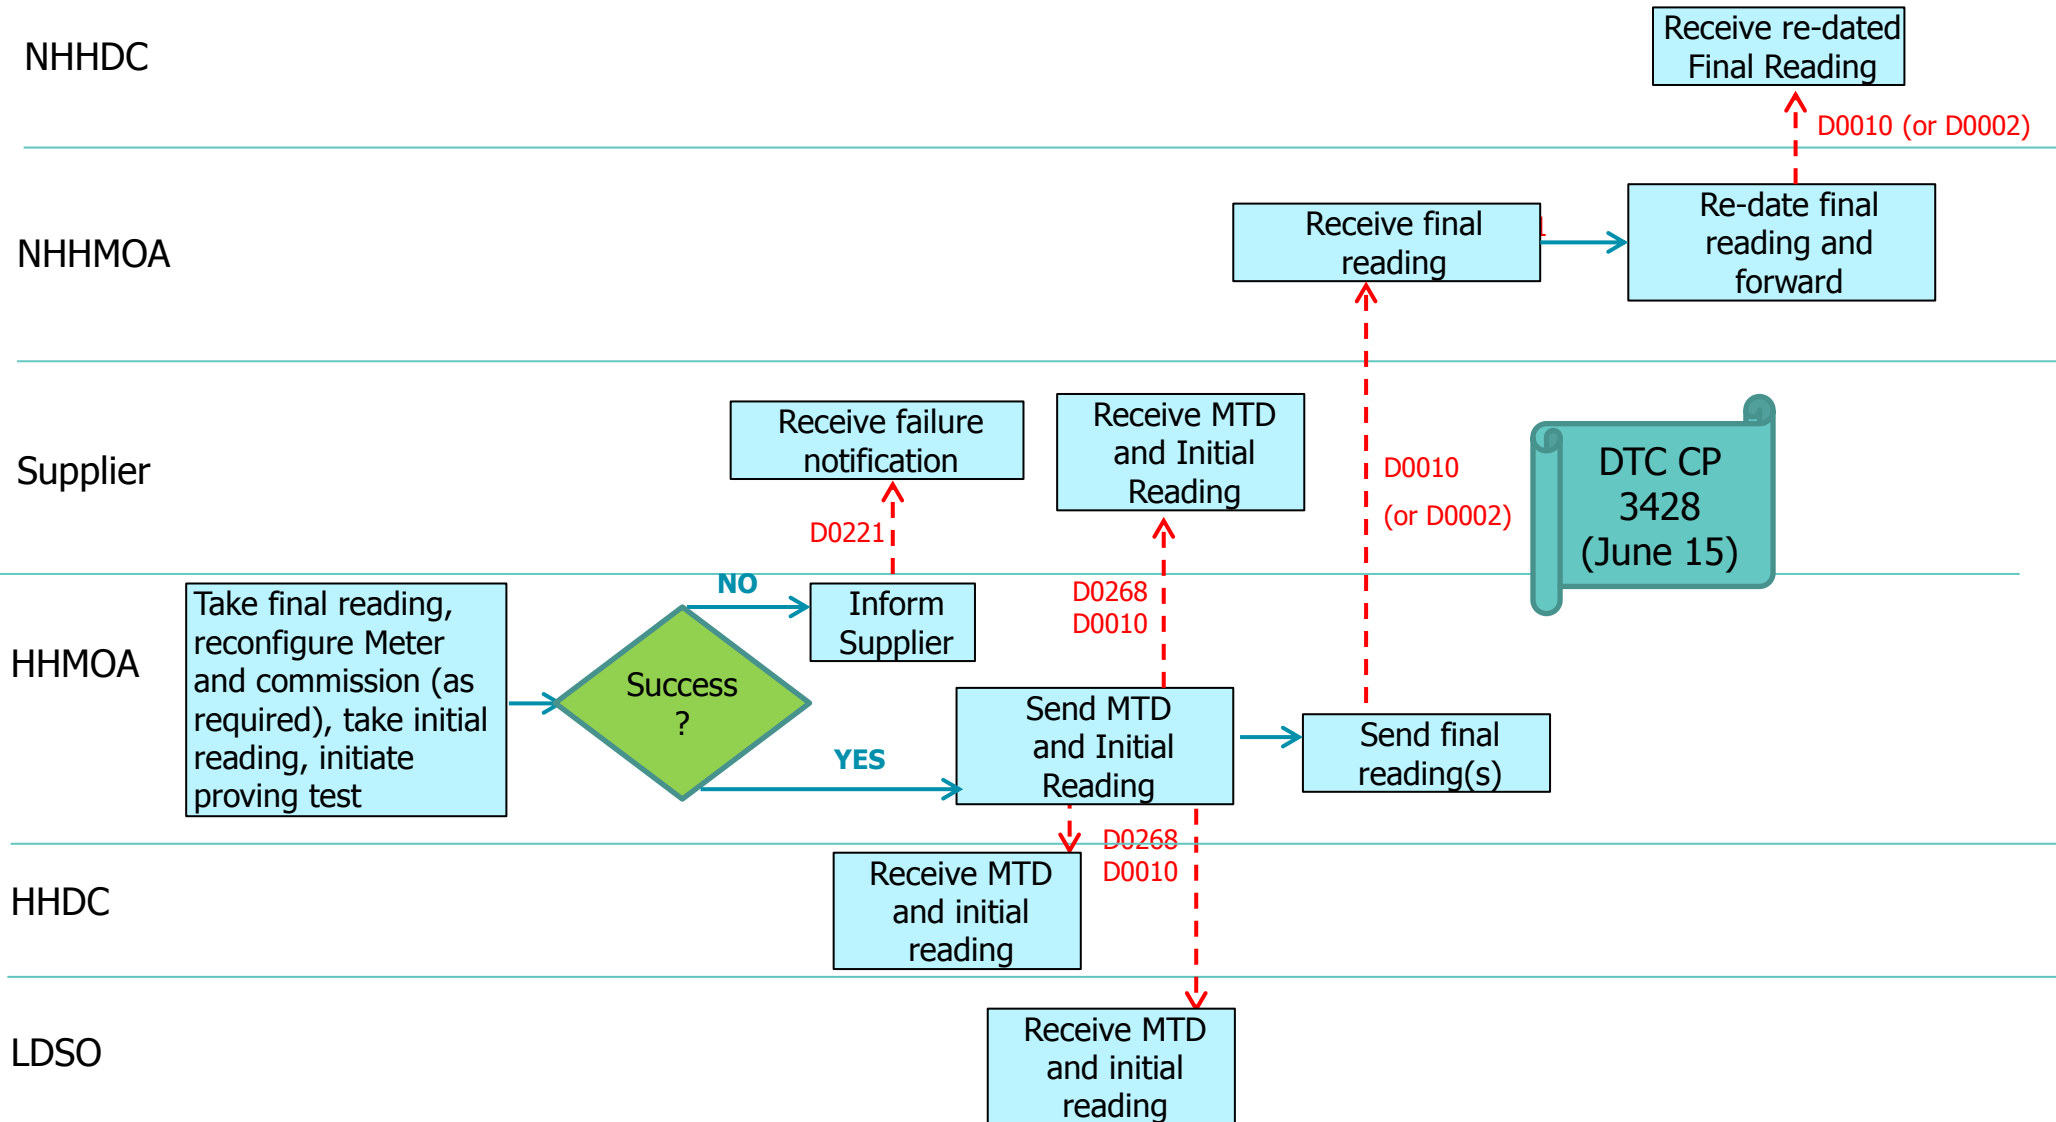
NHHDC

Receive re-dated Final Reading

D0010 (or D0002)

NHHMOA

Receive final reading

Re-date final reading and forward

Supplier

Receive failure notification

Receive MTD and Initial Reading

D0010

(or D0002)

DTC CP 3428 (June 15)

D0221

HHMOA

Take final reading, reconfigure Meter and commission (as required), take initial reading, initiate proving test

NO

Inform Supplier

D0268
D0010

Success ?

YES

Send MTD and Initial Reading

Send final reading(s)

D0268
D0010

HHDC

Receive MTD and initial reading

LDSO

Receive MTD and initial reading